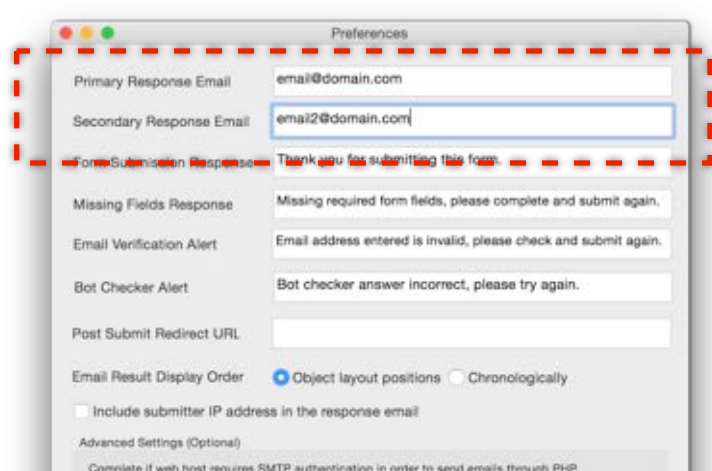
Preferences

Primary Response Email
email@domain.com

Secondary Response Email
email2@domain.com

Form Submission Response
Thank you for submitting this form.

Missing Fields Response
Missing required form fields, please complete and submit again.

Email Verification Alert
Email address entered is invalid, please check and submit again.

Bot Checker Alert
Bot checker answer incorrect, please try again.

Post Submit Redirect URL

Email Result Display Order
Object layout positions
Chronologically

Include submitter IP address in the response email

Advanced Settings (Optional)

Complete if web host requires SMTP authentication in order to send emails through PHP.